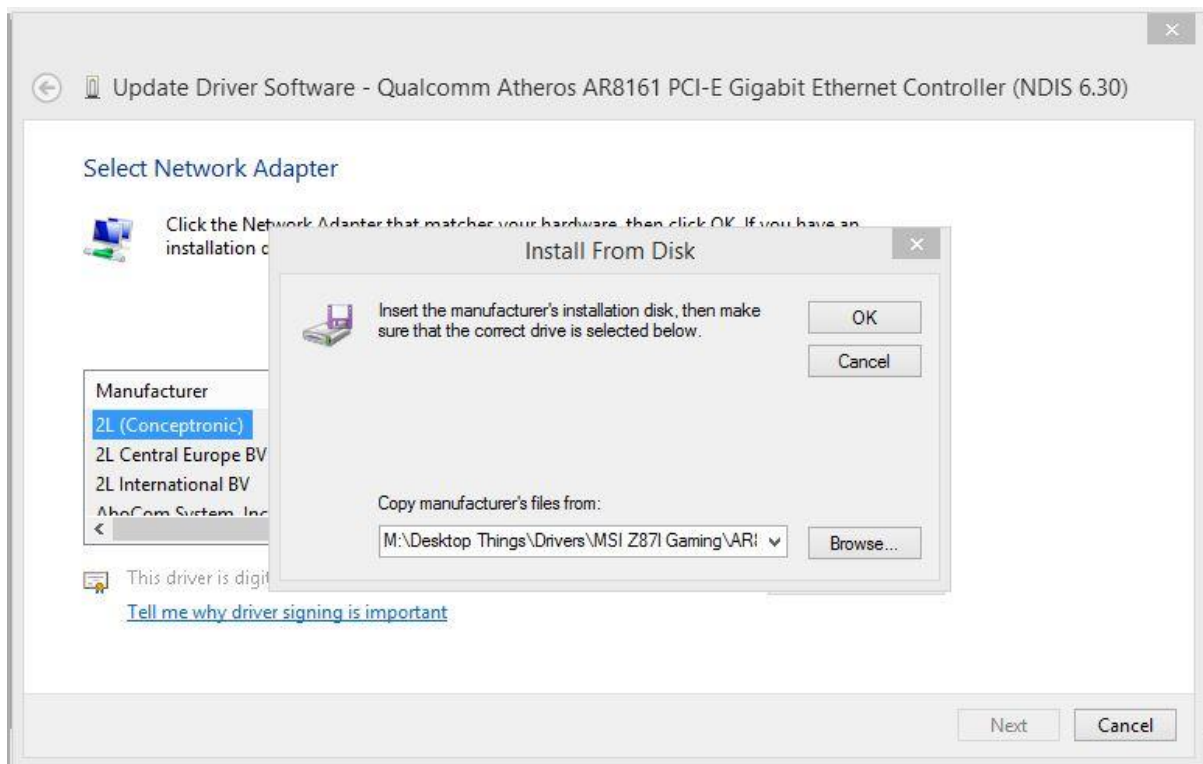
Update Driver Software - Qualcomm Atheros AR8161 PCI-E Gigabit Ethernet Controller (NDIS 6.30)

Select Network Adapter

Click the Network Adapter that matches your hardware, then click OK. If you have an installation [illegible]

Install From Disk

Insert the manufacturer's installation disk, then make sure that the correct drive is selected below.

OK

Cancel

Manufacturer

2L (Conceptronic)

2L Central Europe BV

2L International BV

AboCom System, Inc

Copy manufacturer's files from:

M:\Desktop Things\Drivers\MSI Z87I Gaming\AR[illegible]

Browse...

This driver is digi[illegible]

Tell me why driver signing is important

Next

Cancel